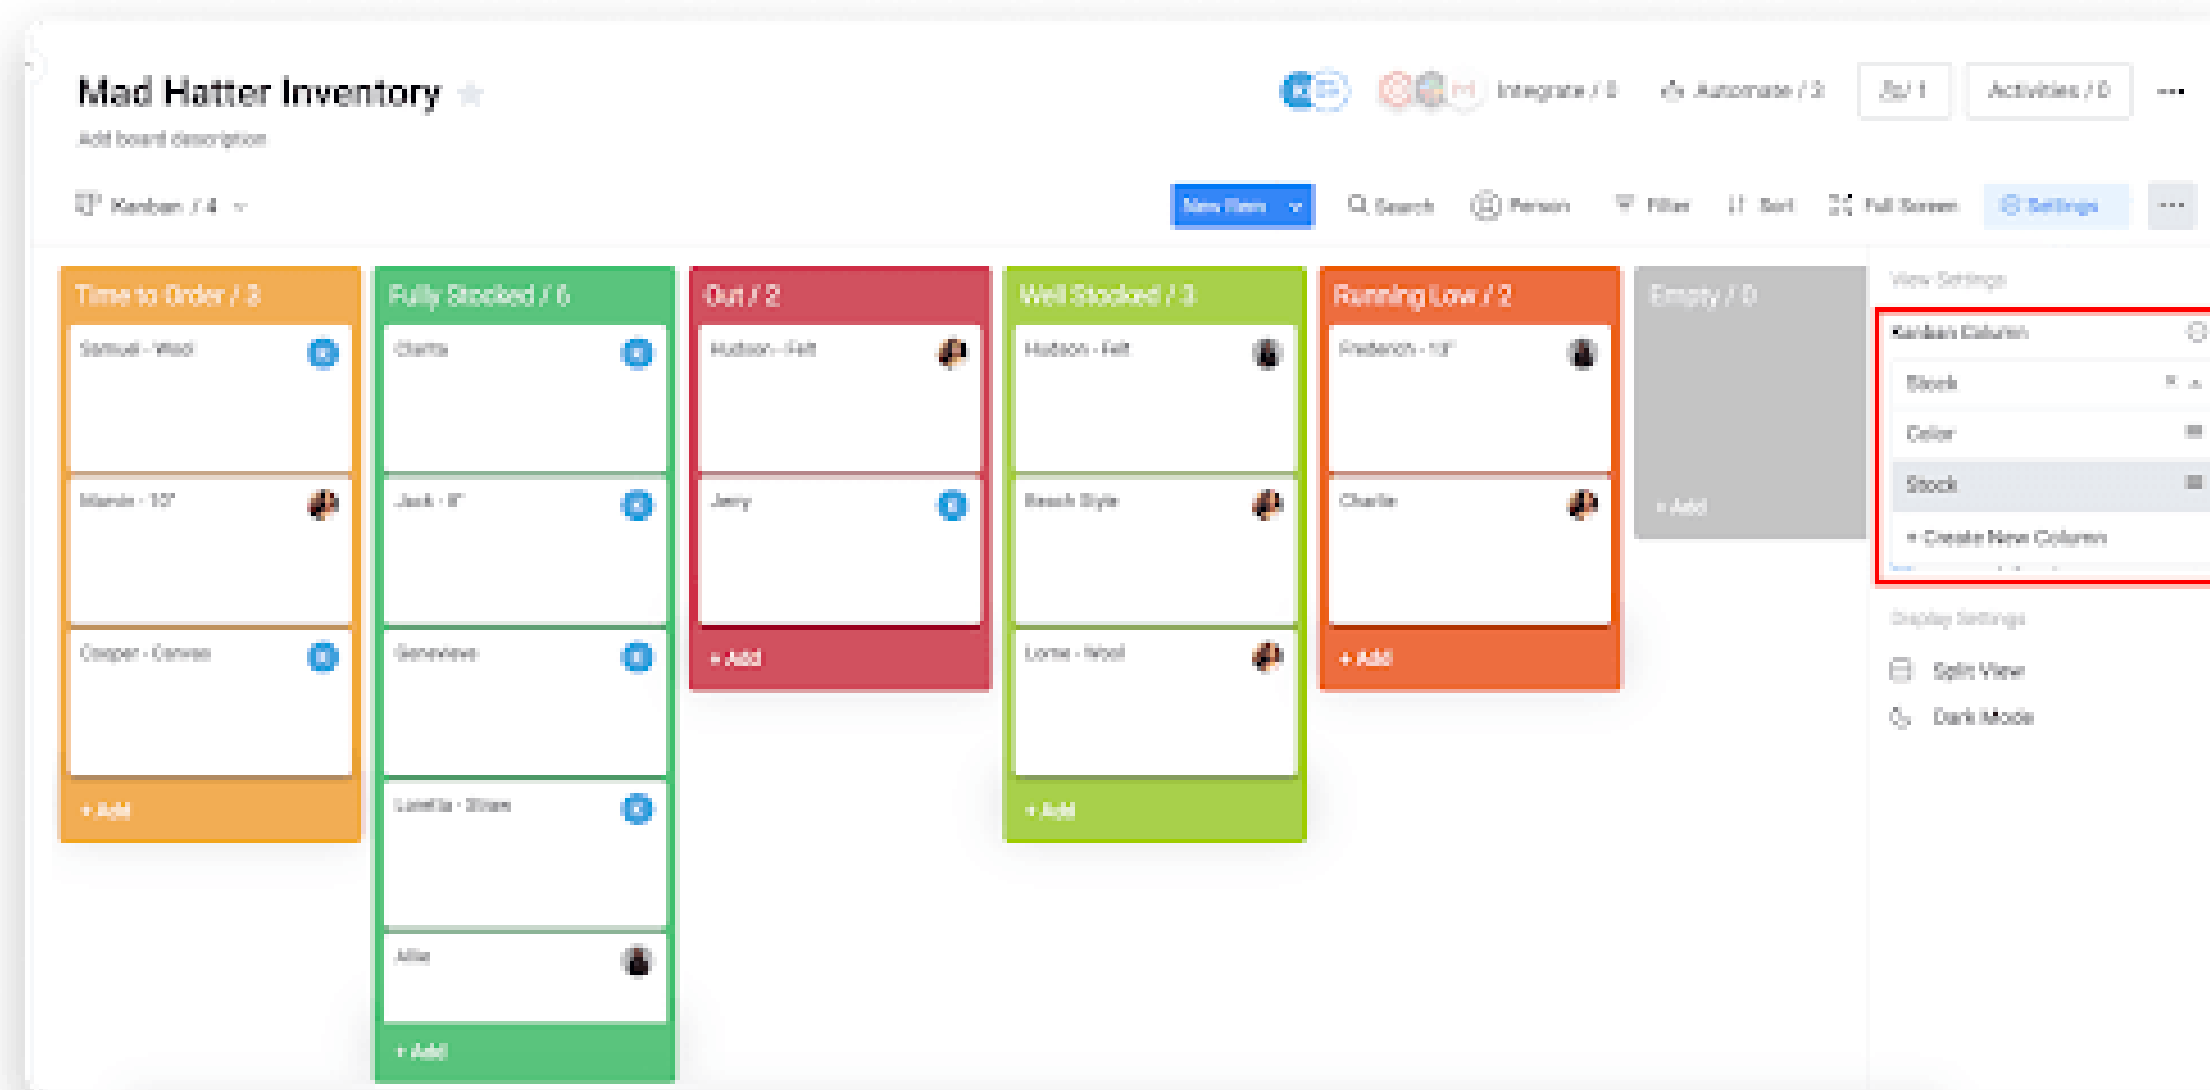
Mad Hatter Inventory

Add board description

Integrate / 0

Automate / 3

/ 1

Activities / 0

Kanban / 4

New Item

Search

Person

Filter

Sort

Full Screen

Settings

Time to Order / 3

Samuel - Wool

Marvin - 10"

Cooper - Canvas

+ Add

Fully Stocked / 6

Clarita

Jack - 8"

Genevieve

Loretta - Straw

Allie

+ Add

Out / 2

Hudson - Felt

Jerry

+ Add

Well Stocked / 3

Hudson - Felt

Beach Style

Lorne - Wool

+ Add

Running Low / 2

Frederich - 10"

Charlie

+ Add

Empty / 0

+ Add

View Settings

Kanban Column

Stock

Color

Stock

+ Create New Column

Display Settings

Split View

Dark Mode